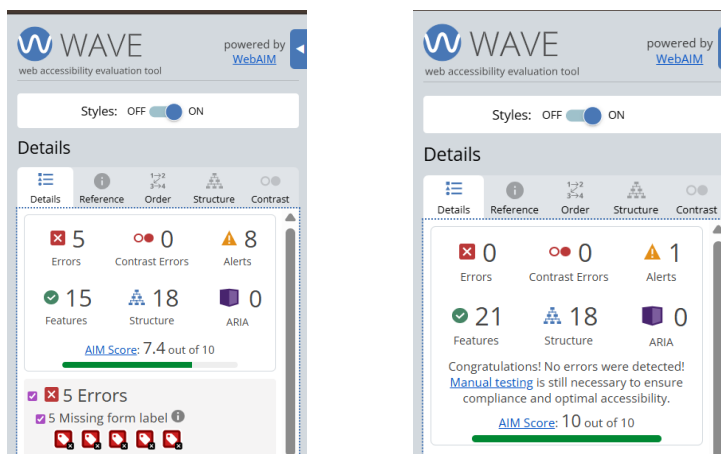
WAVE
web accessibility evaluation tool
powered by WebAIM

Styles: OFF ON

Details

Details Reference Order Structure Contrast

5 Errors
0 Contrast Errors
8 Alerts
15 Features
18 Structure
0 ARIA

AIM Score: 7.4 out of 10

5 Errors
5 Missing form label

WAVE
web accessibility evaluation tool
powered by WebAIM

Styles: OFF ON

Details

Details Reference Order Structure Contrast

0 Errors
0 Contrast Errors
1 Alerts
21 Features
18 Structure
0 ARIA

Congratulations! No errors were detected! Manual testing is still necessary to ensure compliance and optimal accessibility.

AIM Score: 10 out of 10